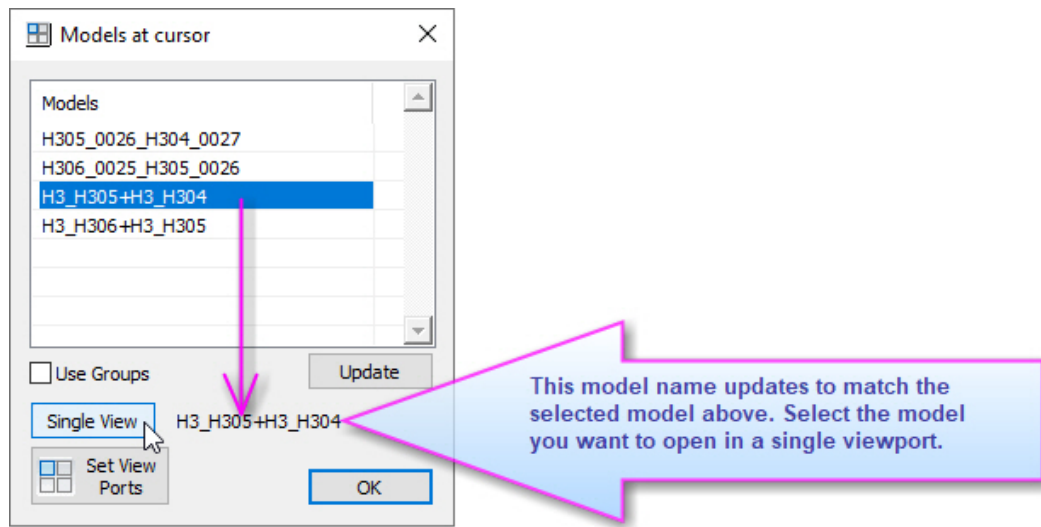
Models at cursor

Models
H305_0026_H304_0027
H306_0025_H305_0026
H3_H305+H3_H304
H3_H306+H3_H305

Use Groups

Update

Single View

H3_H305+H3_H304

Set View Ports

OK

This model name updates to match the selected model above. Select the model you want to open in a single viewport.